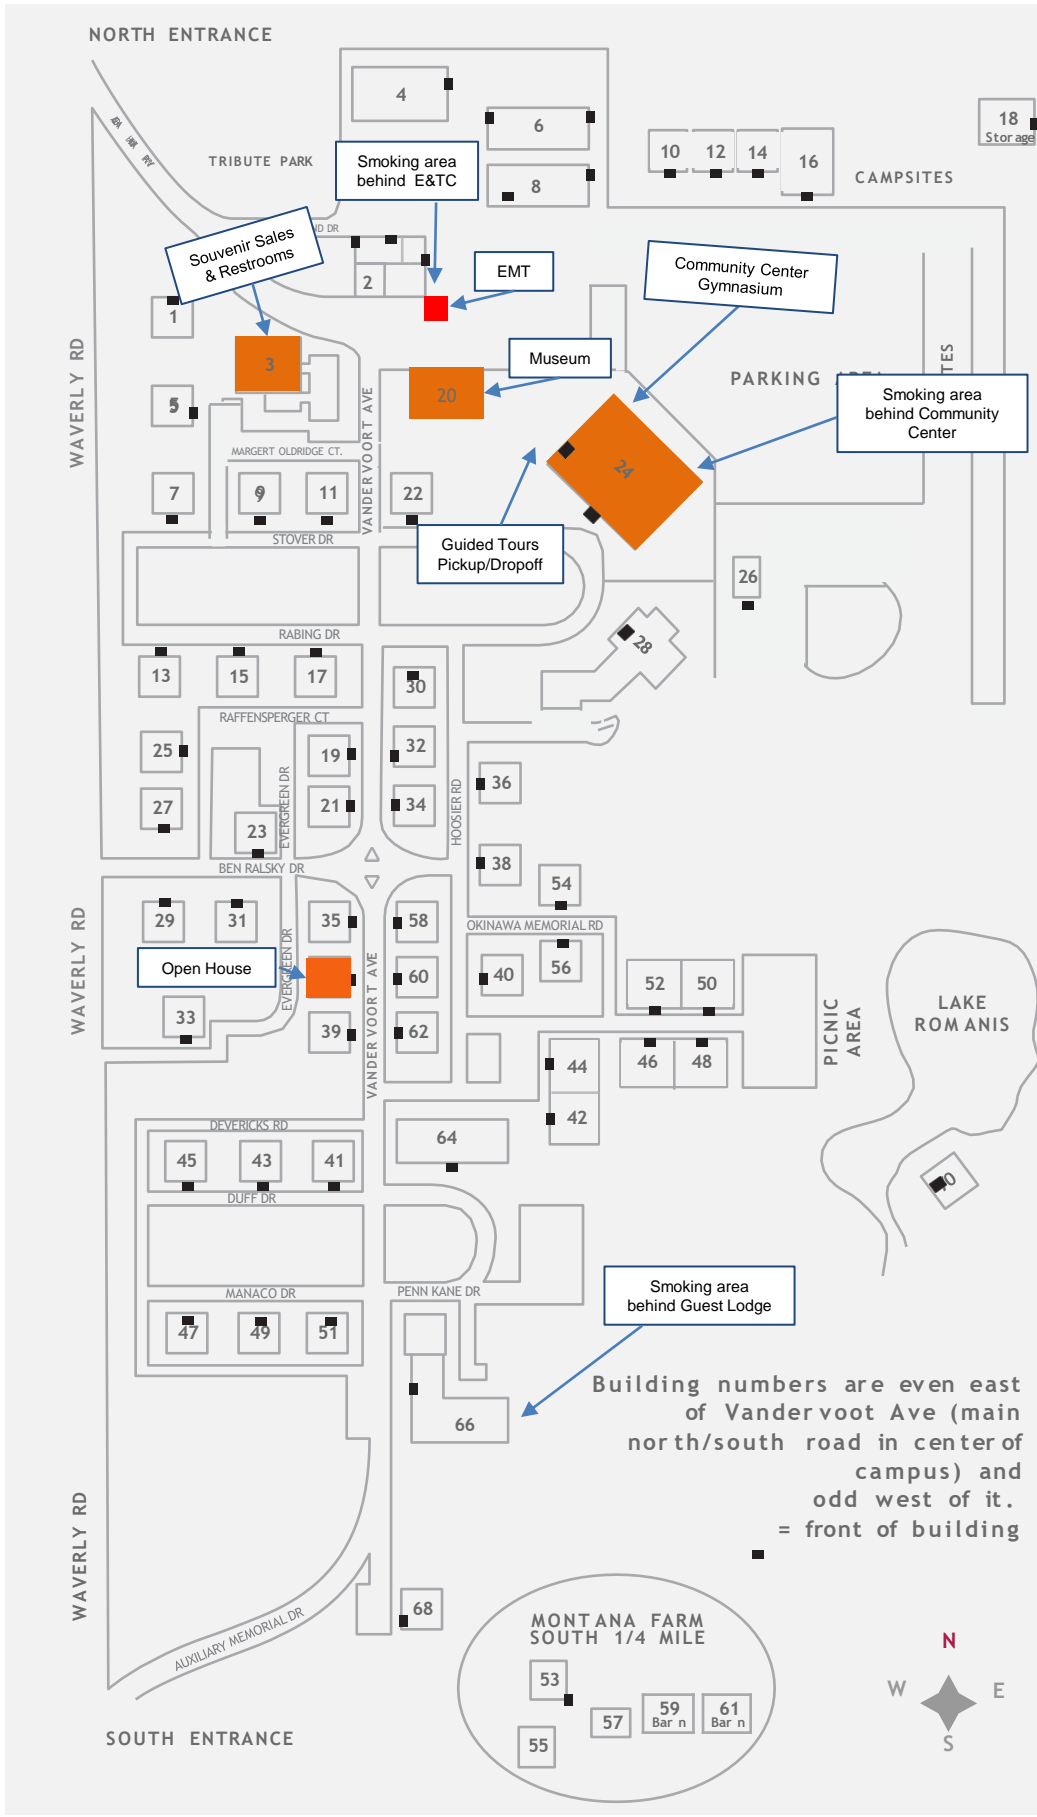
NORTH ENTRANCE

4
6
8
10
12
14
16
18
Stor age

TRIBUTE PARK

Smoking area behind E&TC

CAMPSITES

Souvenir Sales & Restrooms

EMT

Community Center Gymnasium

2
1
3
5
20
Museum

PARKING AREA

Smoking area behind Community Center

WAVERLY RD

MARGERT OLDRIDGE CT.
7
9
11
22
24
VANDERVOORT AVE
STOVER DR
Guided Tours Pickup/Dropoff
26
RABING DR
28
13
15
17
30
RAFFENSPERGER CT
25
19
32
27
21
34
36
23
EVERGREEN DR
HOOSIER RD
BEN RALSKY DR
38
54
29
31
35
58
OKINAWA MEMORIAL RD
56
Open House
EVERGREEN DR
60
40
52
50
LAKE ROMANIS
WAVERLY RD
33
39
62
VANDER VOORT AVE
PICNIC AREA
44
46
48
42
DEVERICKS RD
64
45
43
41
DUFF DR
70
MANACO DR
PENN KANE DR
47
49
51
Smoking area behind Guest Lodge
66

Building numbers are even east of Vandervoot Ave (main north/south road in center of campus) and odd west of it.
= front of building

WAVERLY RD
68
AUXILIARY MEMORIAL DR
MONTANA FARM SOUTH 1/4 MILE
53
57
59 Bar n
61 Bar n
55
N
W
E
S
SOUTH ENTRANCE